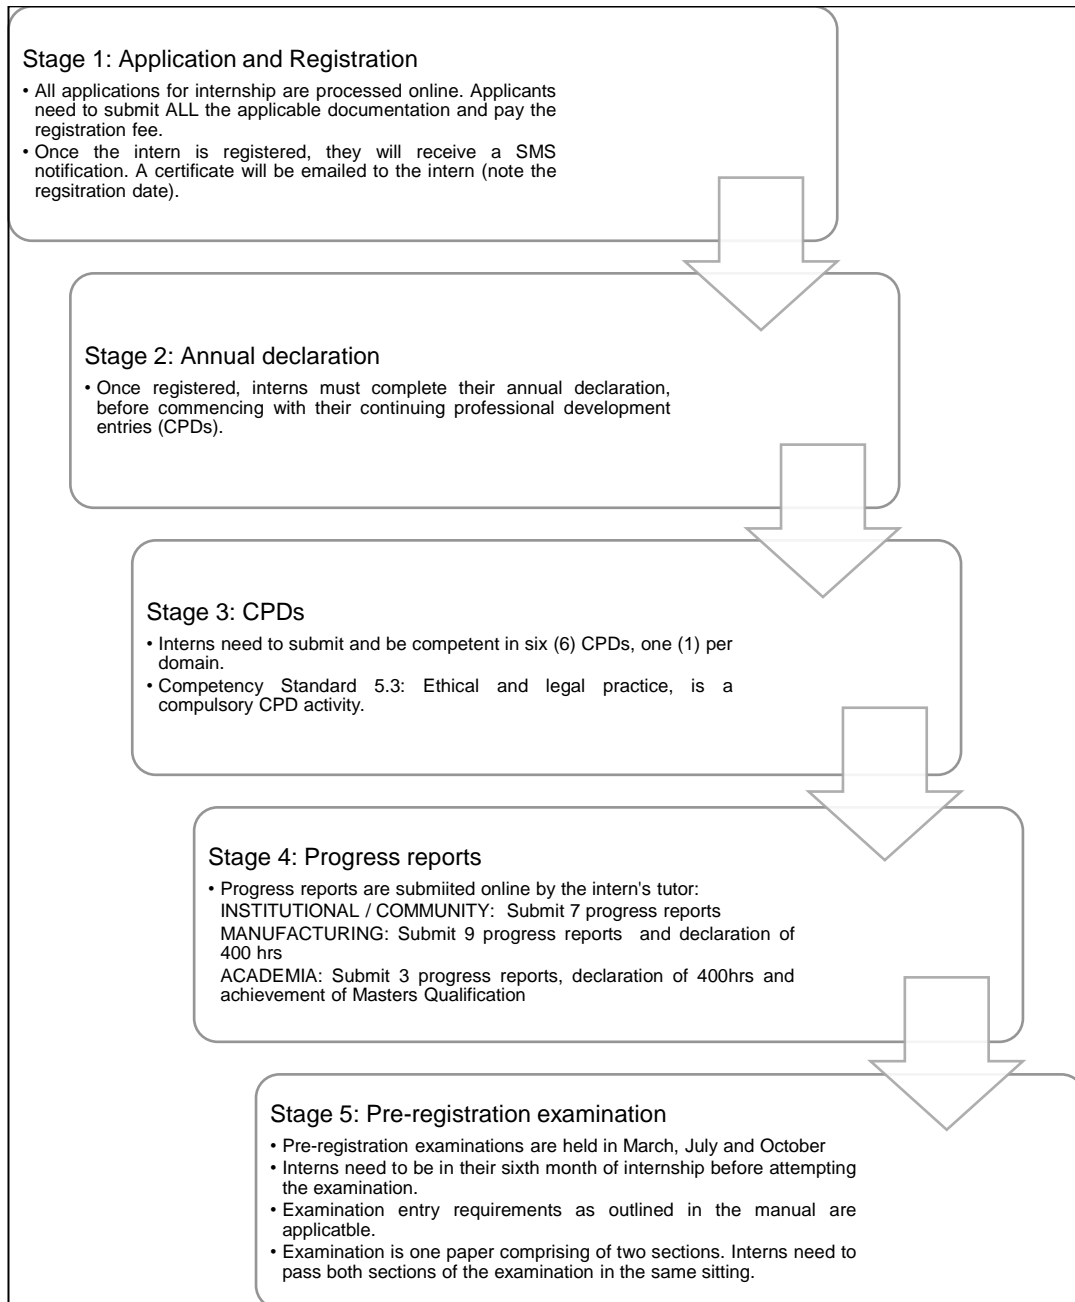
Stage 1: Application and Registration

• All applications for internship are processed online. Applicants need to submit ALL the applicable documentation and pay the registration fee.
• Once the intern is registered, they will receive a SMS notification. A certificate will be emailed to the intern (note the regsitration date).

Stage 2: Annual declaration

• Once registered, interns must complete their annual declaration, before commencing with their continuing professional development entries (CPDs).

Stage 3: CPDs

• Interns need to submit and be competent in six (6) CPDs, one (1) per domain.
• Competency Standard 5.3: Ethical and legal practice, is a compulsory CPD activity.

Stage 4: Progress reports

• Progress reports are submiited online by the intern's tutor:
INSTITUTIONAL / COMMUNITY: Submit 7 progress reports
MANUFACTURING: Submit 9 progress reports and declaration of 400 hrs
ACADEMIA: Submit 3 progress reports, declaration of 400hrs and achievement of Masters Qualification

Stage 5: Pre-registration examination

• Pre-registration examinations are held in March, July and October
• Interns need to be in their sixth month of internship before attempting the examination.
• Examination entry requirements as outlined in the manual are applicatble.
• Examination is one paper comprising of two sections. Interns need to pass both sections of the examination in the same sitting.